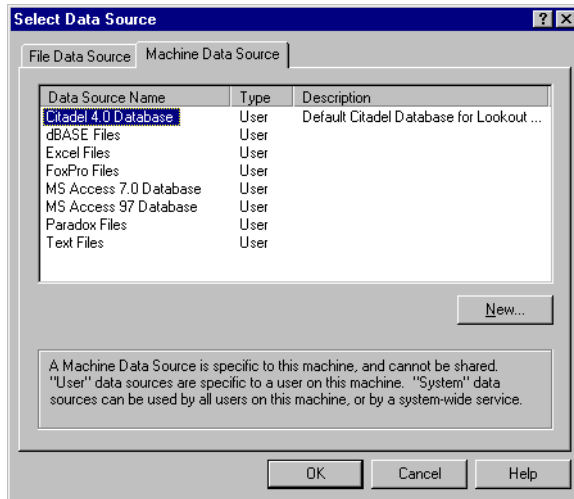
Select Data Source

?

File Data Source

Machine Data Source

| Data Source Name | Type | Description |
|---|---|---|
| Citadel 4.0 Database | User | Default Citadel Database for Lookout ... |
| dBASE Files | User | |
| Excel Files | User | |
| FoxPro Files | User | |
| MS Access 7.0 Database | User | |
| MS Access 97 Database | User | |
| Paradox Files | User | |
| Text Files | User | |

New...

A Machine Data Source is specific to this machine, and cannot be shared. "User" data sources are specific to a user on this machine. "System" data sources can be used by all users on this machine, or by a system-wide service.

OK

Cancel

Help